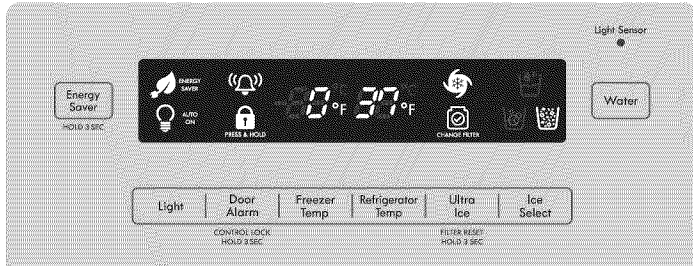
Light Sensor

Energy Saver
HOLD 3 SEC

ENERGY SAVER
AUTO ON
PRESS & HOLD
0°F 37°F
CHANGE FILTER

Water

Light | Door Alarm | Freezer Temp | Refrigerator Temp | Ultra Ice | Ice Select

CONTROL LOCK HOLD 3 SEC

FILTER RESET HOLD 3 SEC